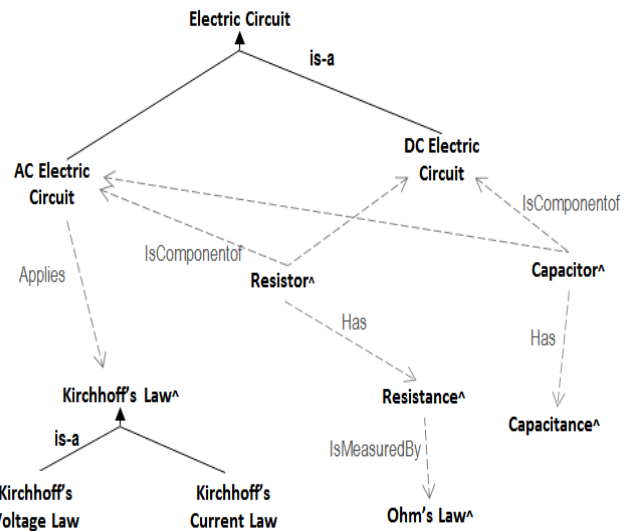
Electric Circuit

is-a

AC Electric Circuit

DC Electric Circuit

IsComponentof

IsComponentof

Applies

Resistor^

Capacitor^

Has

Has

Kirchhoff's Law^

Resistance^

is-a

IsMeasuredBy

Capacitance^

Kirchhoff's Voltage Law

Kirchhoff's Current Law

Ohm's Law^